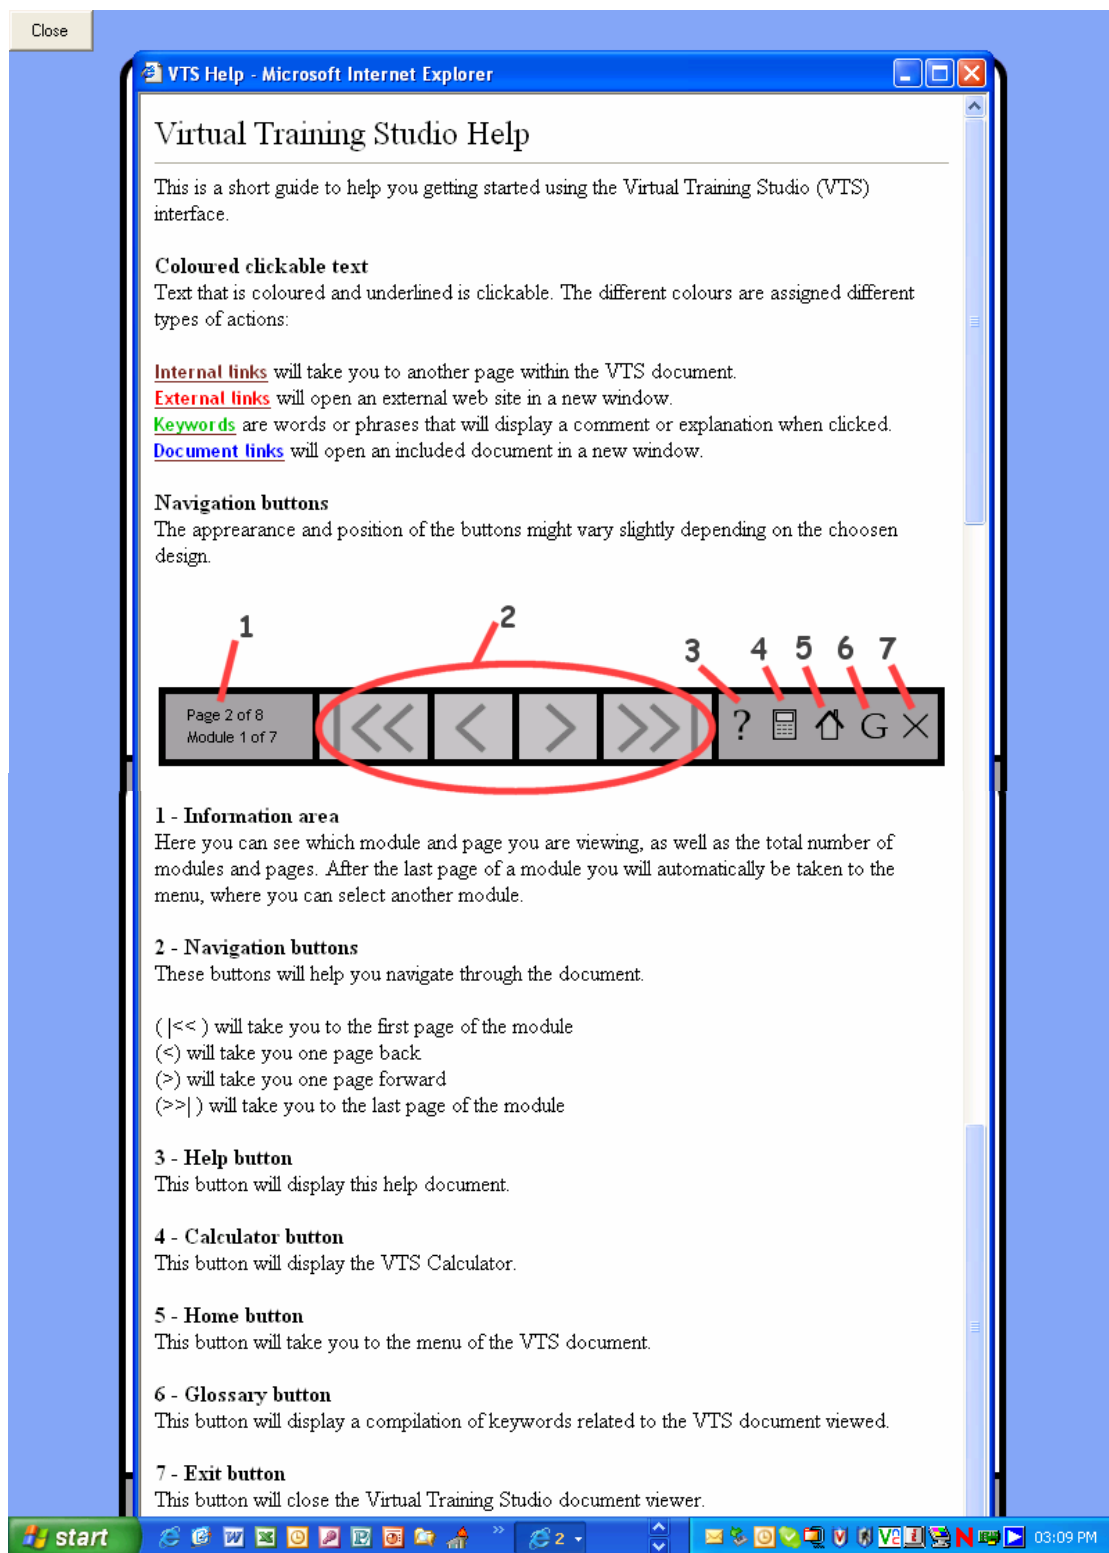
Close

VTS Help - Microsoft Internet Explorer

Virtual Training Studio Help

This is a short guide to help you getting started using the Virtual Training Studio (VTS) interface.

Coloured clickable text
Text that is coloured and underlined is clickable. The different colours are assigned different types of actions:

Internal links will take you to another page within the VTS document.
External links will open an external web site in a new window.
Keywords are words or phrases that will display a comment or explanation when clicked.
Document links will open an included document in a new window.

Navigation buttons
The appearance and position of the buttons might vary slightly depending on the choosen design.

1 2 3 4 5 6 7

Page 2 of 8
Module 1 of 7

|<< < > >>| ? G ×

1 - Information area
Here you can see which module and page you are viewing, as well as the total number of modules and pages. After the last page of a module you will automatically be taken to the menu, where you can select another module.

2 - Navigation buttons
These buttons will help you navigate through the document.

( |<< ) will take you to the first page of the module
(<) will take you one page back
(>) will take you one page forward
(>>| ) will take you to the last page of the module

3 - Help button
This button will display this help document.

4 - Calculator button
This button will display the VTS Calculator.

5 - Home button
This button will take you to the menu of the VTS document.

6 - Glossary button
This button will display a compilation of keywords related to the VTS document viewed.

7 - Exit button
This button will close the Virtual Training Studio document viewer.

start 2 03:09 PM